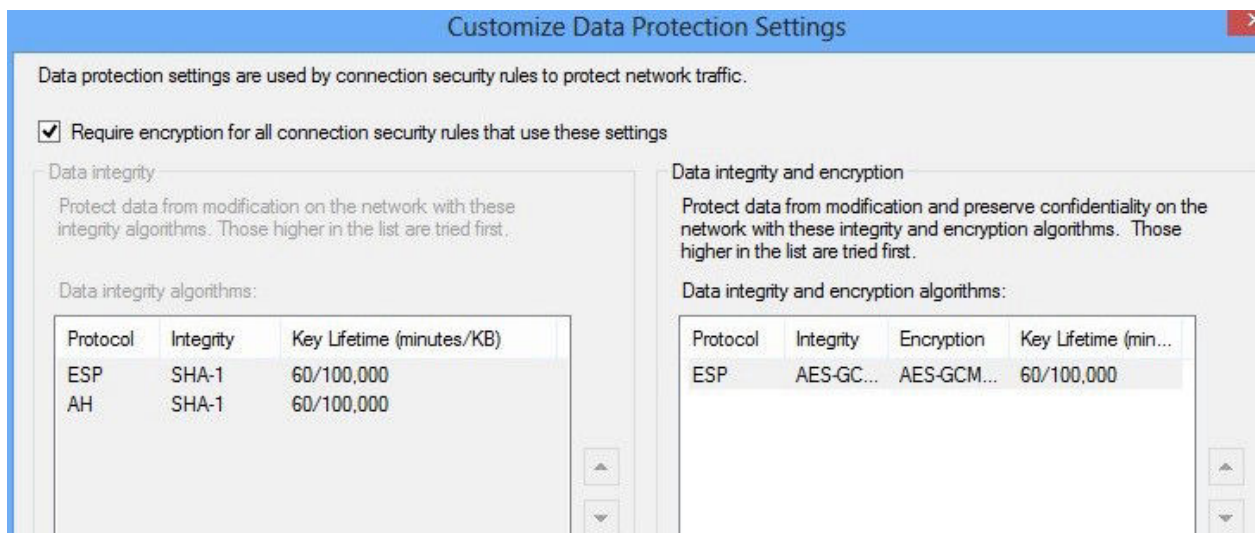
Customize Data Protection Settings

Data protection settings are used by connection security rules to protect network traffic.

Require encryption for all connection security rules that use these settings

Data integrity

Protect data from modification on the network with these integrity algorithms. Those higher in the list are tried first.

Data integrity algorithms:

| Protocol | Integrity | Key Lifetime (minutes/KB) |
|---|---|---|
| ESP | SHA-1 | 60/100,000 |
| AH | SHA-1 | 60/100,000 |

Data integrity and encryption

Protect data from modification and preserve confidentiality on the network with these integrity and encryption algorithms. Those higher in the list are tried first.

Data integrity and encryption algorithms:

| Protocol | Integrity | Encryption | Key Lifetime (min... |
|---|---|---|---|
| ESP | AES-GC... | AES-GCM... | 60/100,000 |